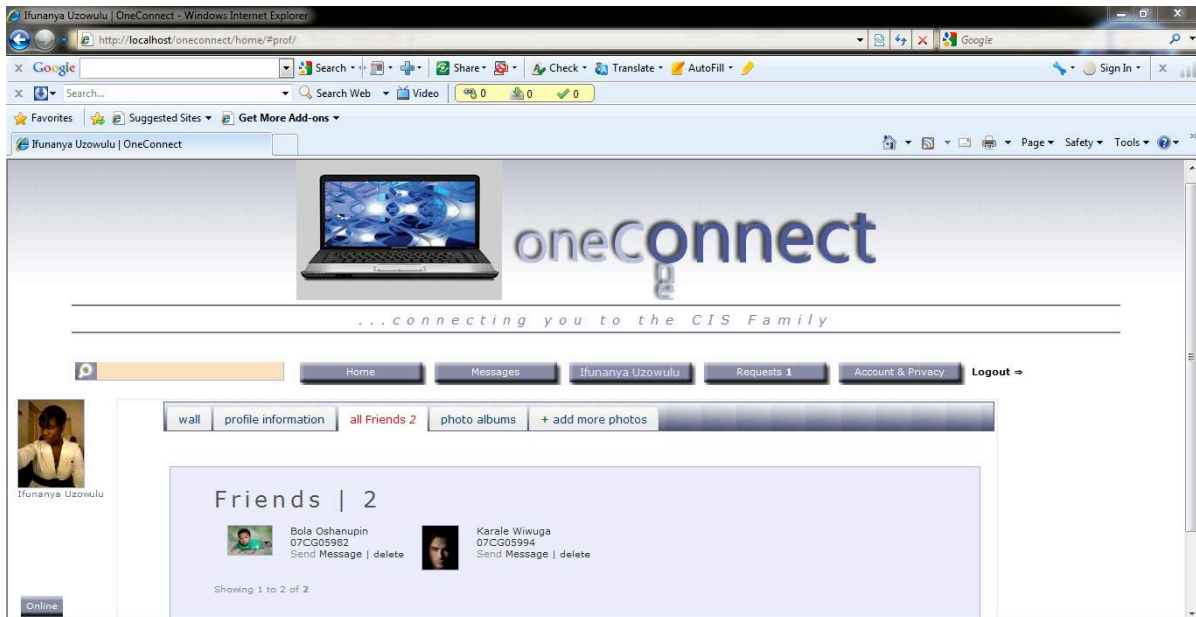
Ifunanya Uzowulu | OneConnect - Windows Internet Explorer

http://localhost/oneconnect/home/#prof/

Google

x Google

Search · Share · Check · Translate · AutoFill ·

Sign In ·

x Search...

Search Web · Video

0 0 0

Favorites

Suggested Sites · Get More Add-ons ·

Ifunanya Uzowulu | OneConnect

Page · Safety · Tools ·

oneConnect

...connecting you to the CIS Family

Home

Messages

Ifunanya Uzowulu

Requests 1

Account & Privacy

Logout ⇒

Ifunanya Uzowulu

wall

profile information

all Friends 2

photo albums

+ add more photos

Friends | 2

Bola Oshanupin
07CG05982
Send Message | delete

Karale Wiwuga
07CG05994
Send Message | delete

Showing 1 to 2 of 2

Online